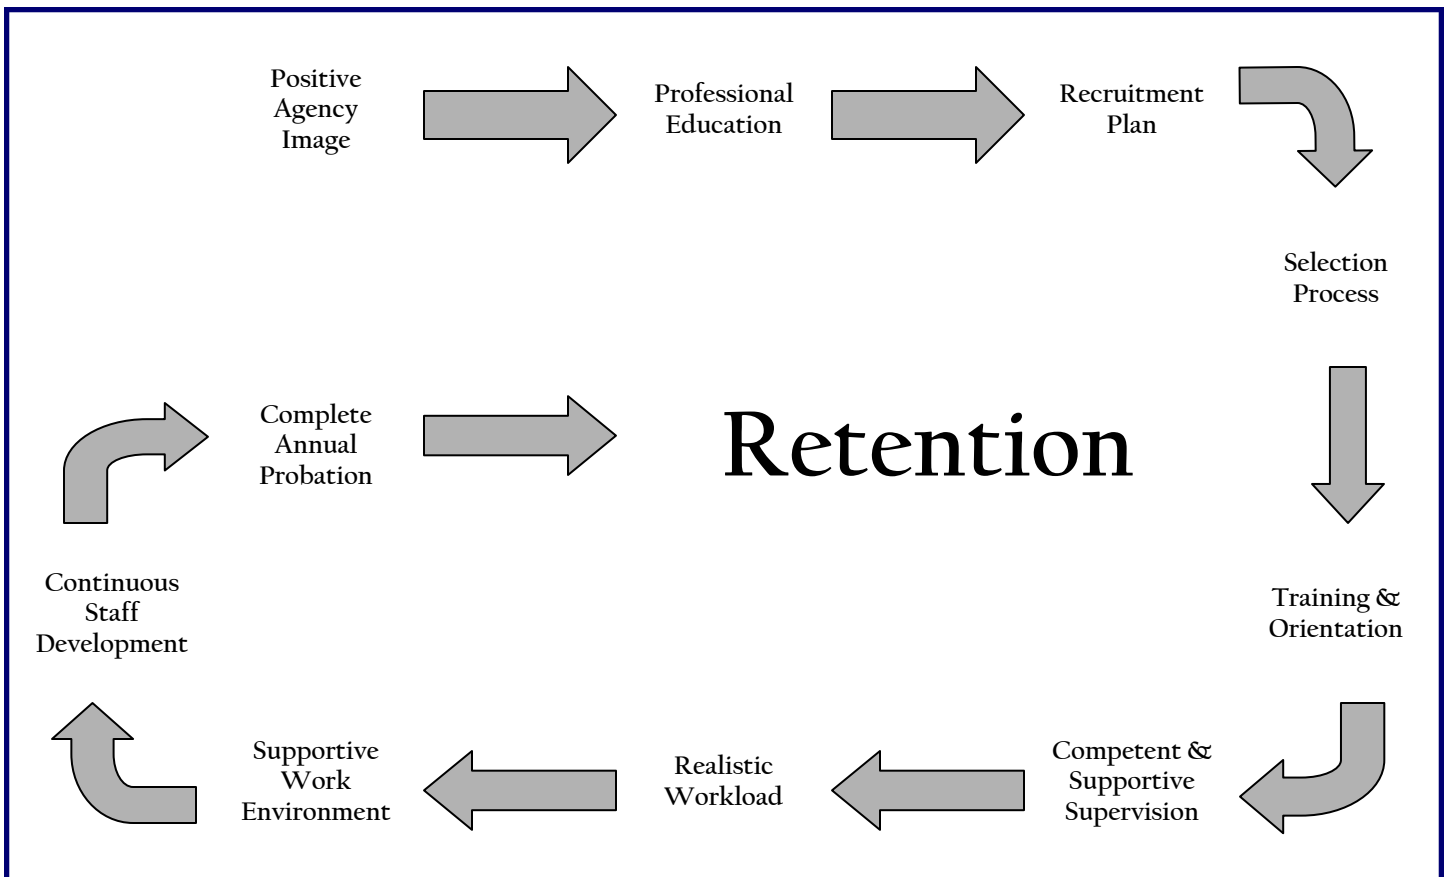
Positive Agency Image

Professional Education

Recruitment Plan

Selection Process

Training & Orientation

Competent & Supportive Supervision

Realistic Workload

Supportive Work Environment

Continuous Staff Development

Complete Annual Probation

Retention